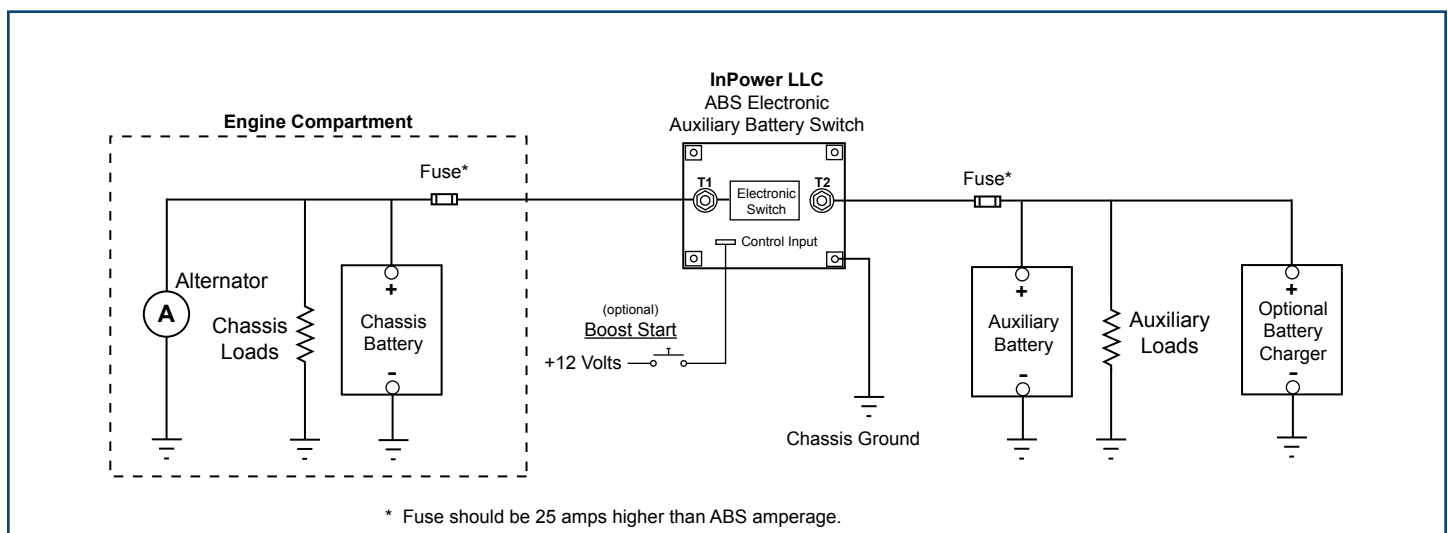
InPower LLC
ABS Electronic
Auxiliary Battery Switch

Engine Compartment

Fuse*

T1

Electronic Switch

T2

Fuse*

Control Input

Alternator

A

Chassis Loads

+

Chassis Battery

-

(optional)
Boost Start

+12 Volts

Chassis Ground

+

Auxiliary Battery

-

Auxiliary Loads

+

Optional Battery Charger

-

-

-

-

-

-

-

* Fuse should be 25 amps higher than ABS amperage.